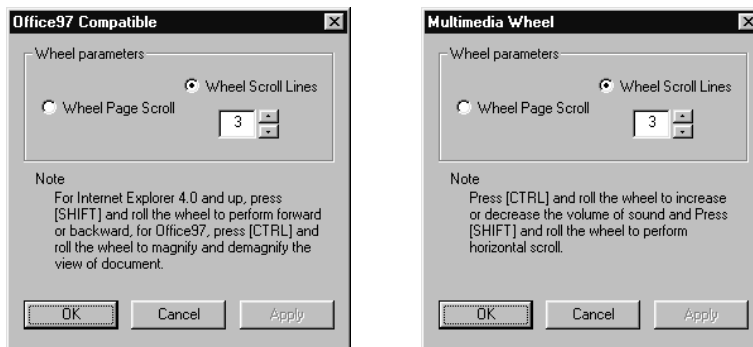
Office97 Compatible

Wheel parameters

Wheel Scroll Lines

Wheel Page Scroll

3

Note
For Internet Explorer 4.0 and up, press [SHIFT] and roll the wheel to perform forward or backward, for Office97, press [CTRL] and roll the wheel to magnify and demagnify the view of document.

OK

Cancel

Apply

Multimedia Wheel

Wheel parameters

Wheel Scroll Lines

Wheel Page Scroll

3

Note
Press [CTRL] and roll the wheel to increase or decrease the volume of sound and Press [SHIFT] and roll the wheel to perform horizontal scroll.

OK

Cancel

Apply